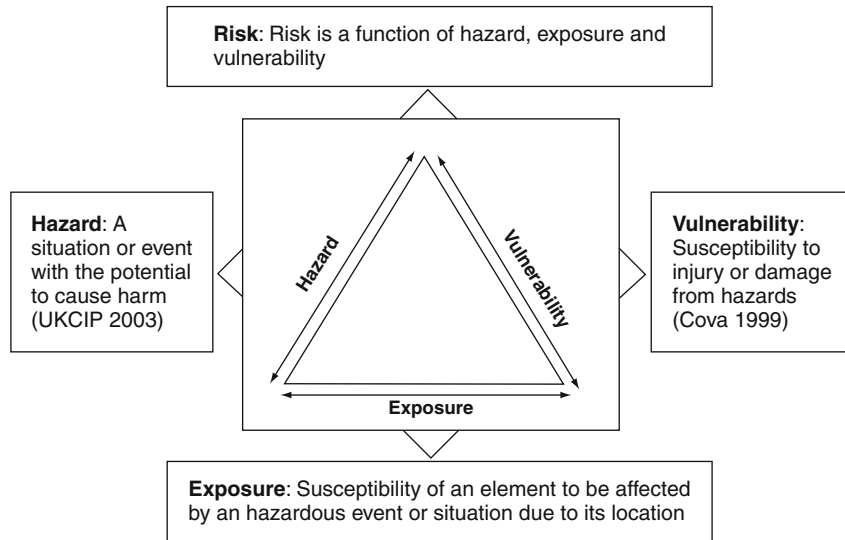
**Risk**: Risk is a function of hazard, exposure and vulnerability

**Hazard**: A situation or event with the potential to cause harm (UKCIP 2003)

Hazard

Vulnerability

Exposure

**Vulnerability**: Susceptibility to injury or damage from hazards (Cova 1999)

**Exposure**: Susceptibility of an element to be affected by an hazardous event or situation due to its location